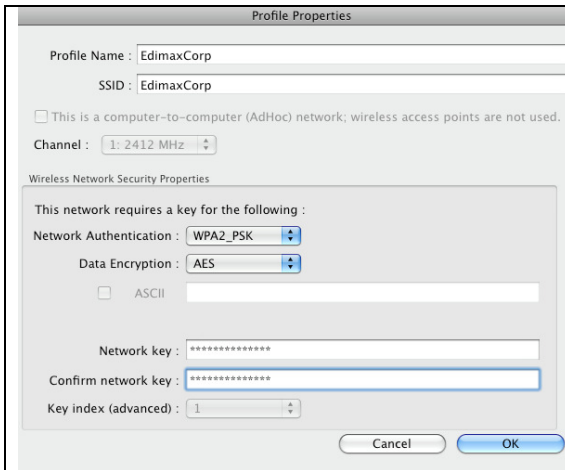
Profile Properties

Profile Name : EdimaxCorp

SSID : EdimaxCorp

This is a computer-to-computer (AdHoc) network; wireless access points are not used.

Channel : 1: 2412 MHz

Wireless Network Security Properties

This network requires a key for the following :

Network Authentication : WPA2_PSK

Data Encryption : AES

ASCII

Network key : ***************

Confirm network key : ***************

Key index (advanced) : 1

Cancel

OK